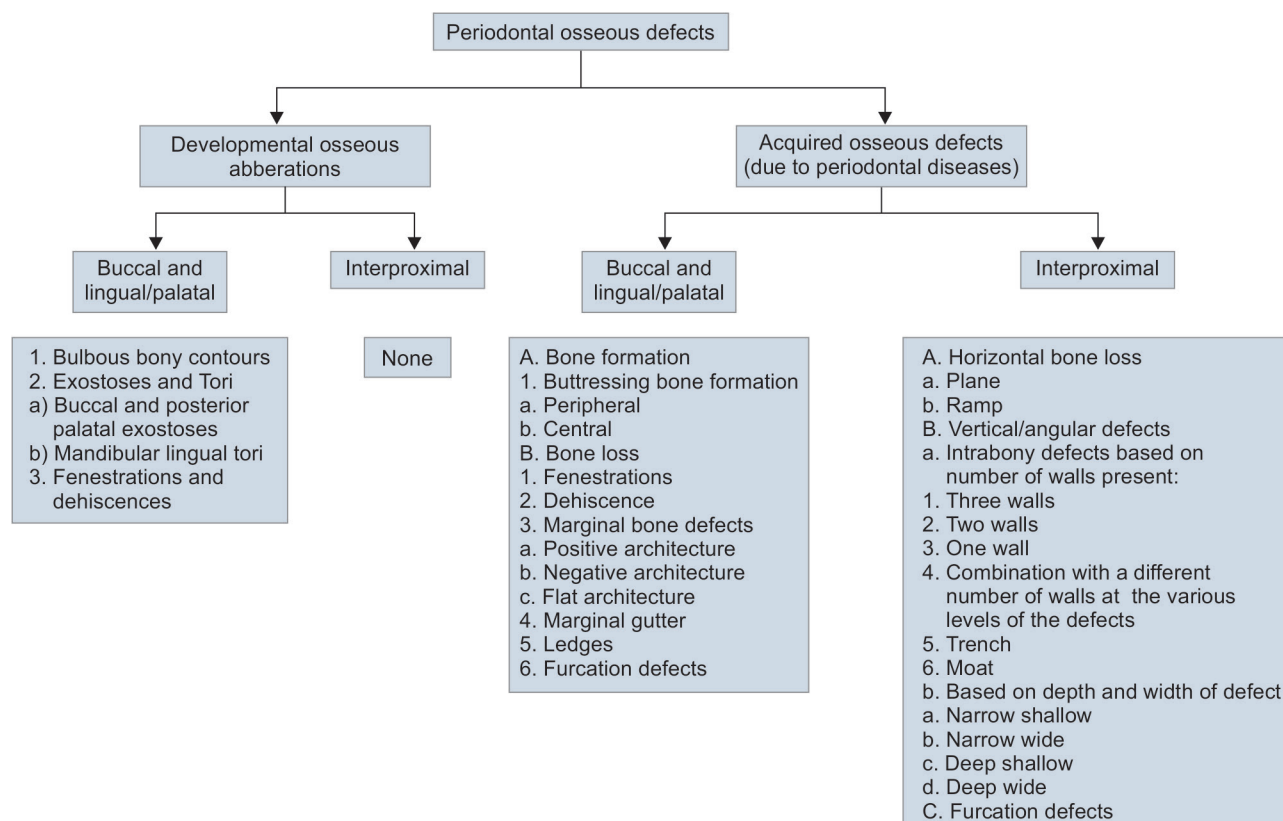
Periodontal osseous defects

Developmental osseous abberations

Acquired osseous defects (due to periodontal diseases)

Buccal and lingual/palatal

Interproximal

Buccal and lingual/palatal

Interproximal

1. Bulbous bony contours
2. Exostoses and Tori
a) Buccal and posterior palatal exostoses
b) Mandibular lingual tori
3. Fenestrations and dehiscences

None

A. Bone formation
1. Buttressing bone formation
a. Peripheral
b. Central
B. Bone loss
1. Fenestrations
2. Dehiscence
3. Marginal bone defects
a. Positive architecture
b. Negative architecture
c. Flat architecture
4. Marginal gutter
5. Ledges
6. Furcation defects

A. Horizontal bone loss
a. Plane
b. Ramp
B. Vertical/angular defects
a. Intrabony defects based on number of walls present:
1. Three walls
2. Two walls
3. One wall
4. Combination with a different number of walls at the various levels of the defects
5. Trench
6. Moat
b. Based on depth and width of defect
a. Narrow shallow
b. Narrow wide
c. Deep shallow
d. Deep wide
C. Furcation defects